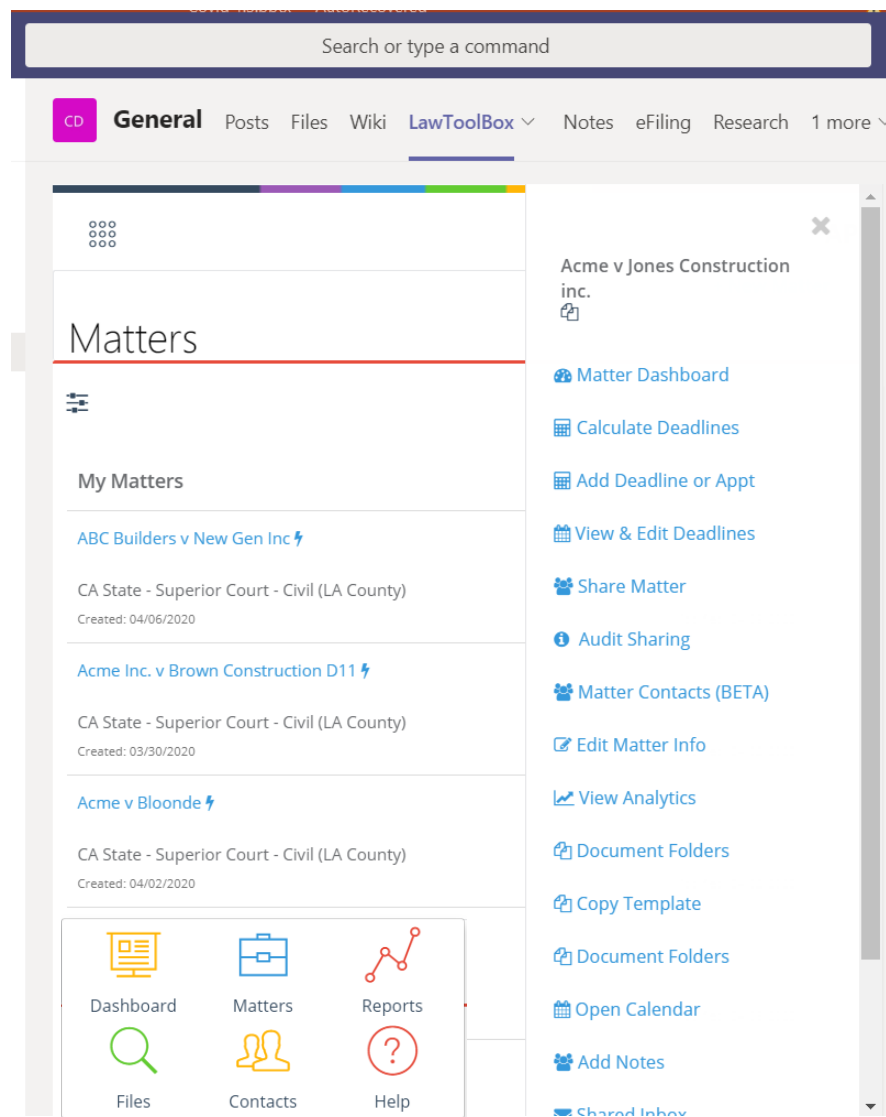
Search or type a command

CD General Posts Files Wiki LawToolBox Notes eFiling Research 1 more

Matters

My Matters

ABC Builders v New Gen Inc

CA State - Superior Court - Civil (LA County)
Created: 04/06/2020

Acme Inc. v Brown Construction D11

CA State - Superior Court - Civil (LA County)
Created: 03/30/2020

Acme v Bloonde

CA State - Superior Court - Civil (LA County)
Created: 04/02/2020

Dashboard Matters Reports
Files Contacts Help

Acme v Jones Construction inc.

Matter Dashboard
Calculate Deadlines
Add Deadline or Appt
View & Edit Deadlines
Share Matter
Audit Sharing
Matter Contacts (BETA)
Edit Matter Info
View Analytics
Document Folders
Copy Template
Document Folders
Open Calendar
Add Notes
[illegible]